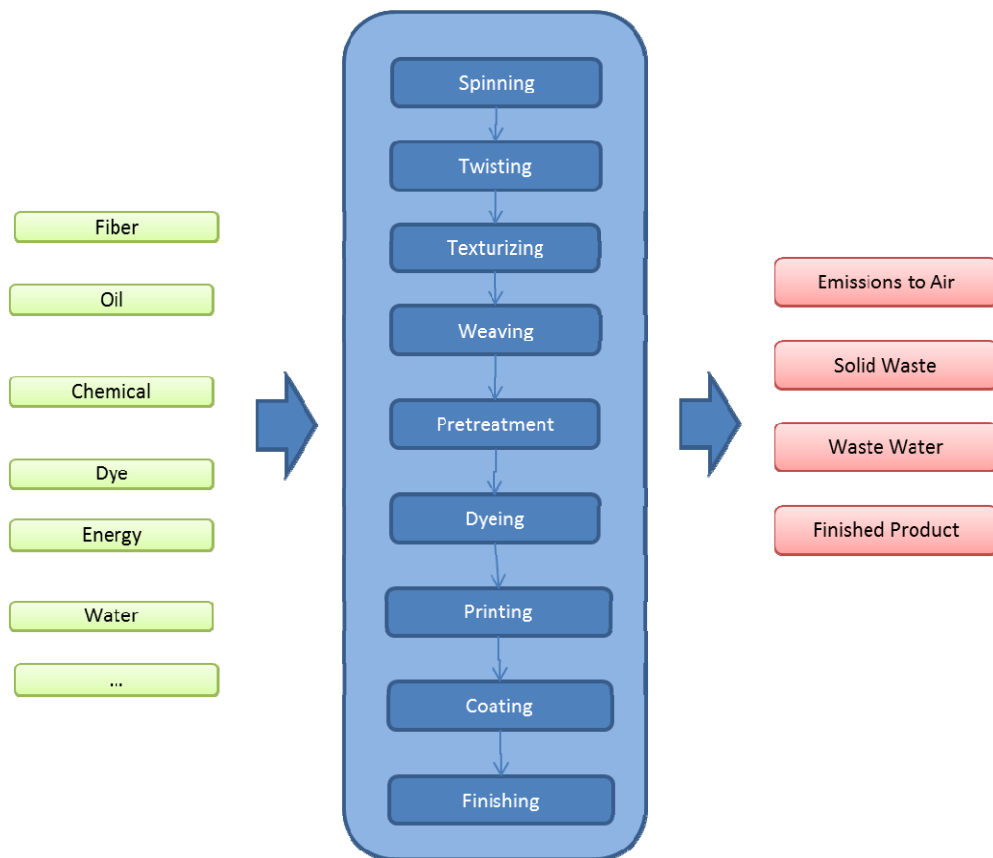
Fiber

Oil

Chemical

Dye

Energy

Water

...

Spinning

Twisting

Texturizing

Weaving

Pretreatment

Dyeing

Printing

Coating

Finishing

Emissions to Air

Solid Waste

Waste Water

Finished Product